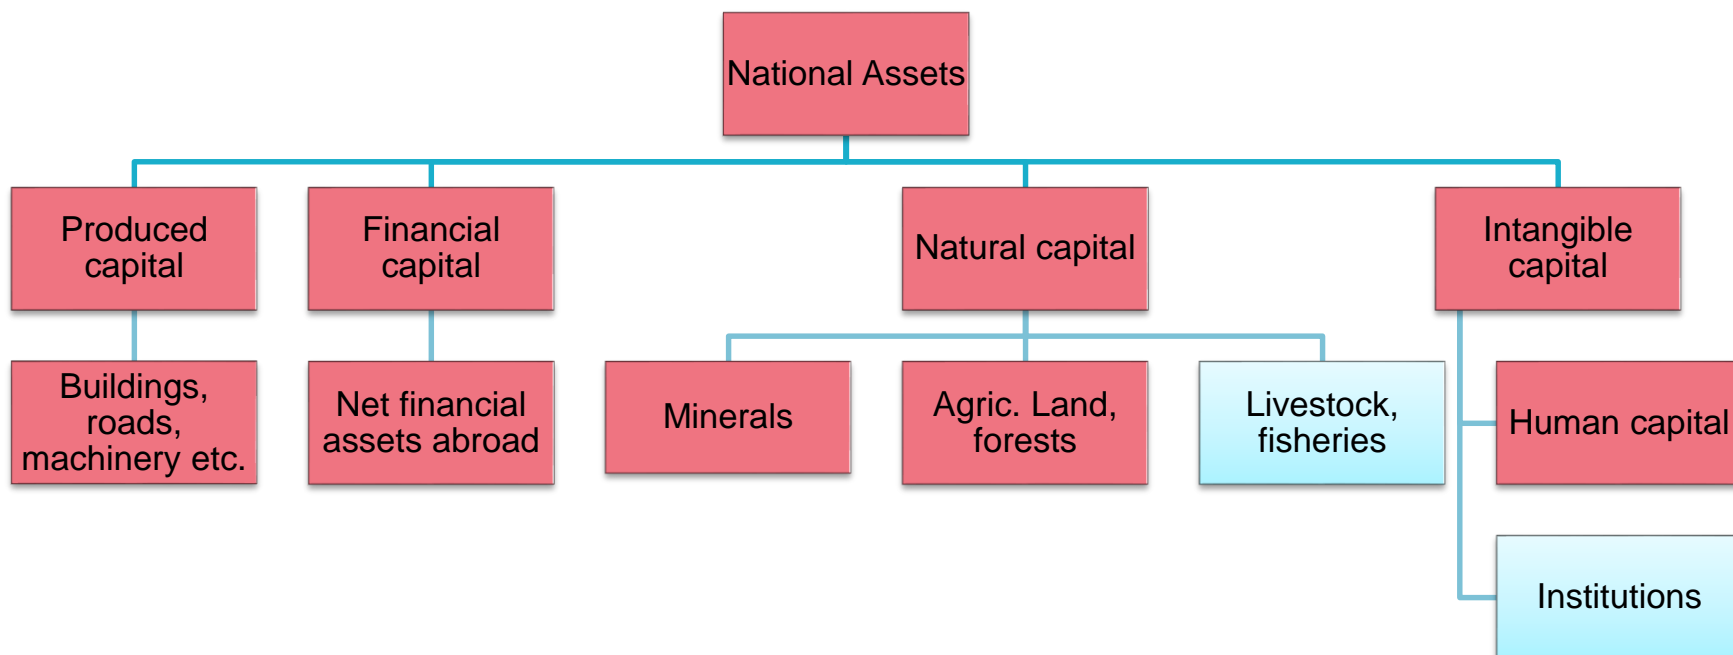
National Assets

Produced capital

Financial capital

Natural capital

Intangible capital

Buildings, roads, machinery etc.

Net financial assets abroad

Minerals

Agric. Land, forests

Livestock, fisheries

Human capital

Institutions